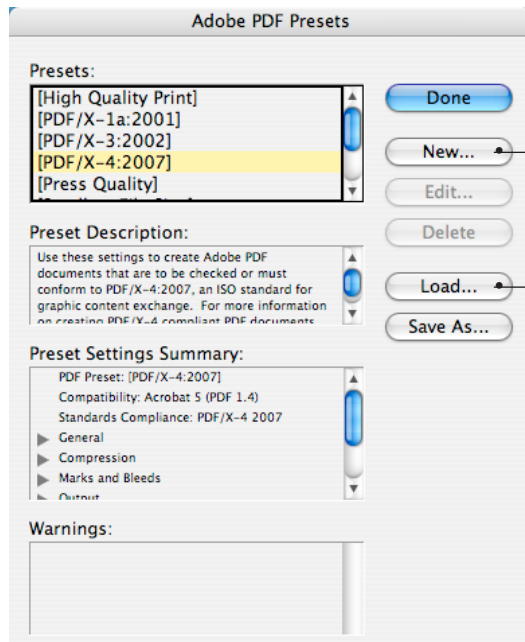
Adobe PDF Presets

Presets:

[High Quality Print]
[PDF/X-1a:2001]
[PDF/X-3:2002]
[PDF/X-4:2007]
[Press Quality]
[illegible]

Done

New...

Edit...

Delete

Load...

Save As...

Preset Description:

Use these settings to create Adobe PDF documents that are to be checked or must conform to PDF/X-4:2007, an ISO standard for graphic content exchange. For more information on creating PDF/X-4 compliant PDF documents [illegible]

Preset Settings Summary:

PDF Preset: [PDF/X-4:2007]
Compatibility: Acrobat 5 (PDF 1.4)
Standards Compliance: PDF/X-4 2007
General
Compression
Marks and Bleeds
Output

Warnings: